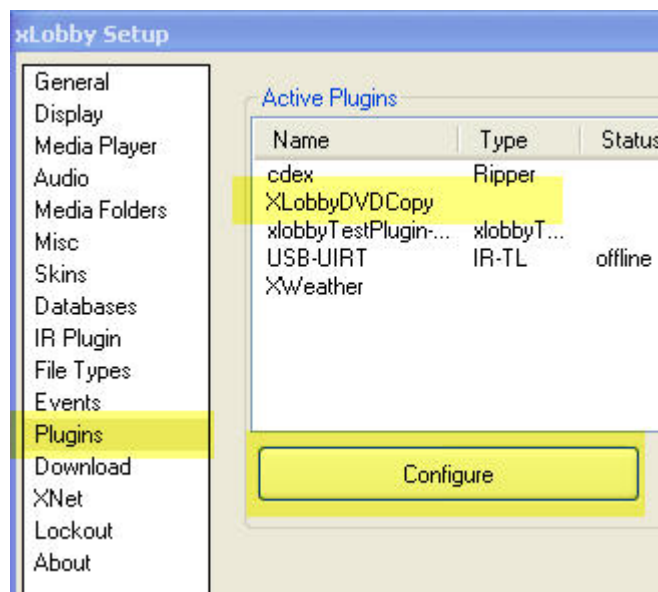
xLobby Setup

General
Display
Media Player
Audio
Media Folders
Misc
Skins
Databases
IR Plugin
File Types
Events
Plugins
Download
XNet
Lockout
About

Active Plugins

| Name | Type | Status |
|---|---|---|
| cdex | Ripper | |
| XLobbyDVDCopy | | |
| xlobbyTestPlugin-... | xlobbyT... | |
| USB-UIRT | IR-TL | offline |
| XWeather | | |

Configure